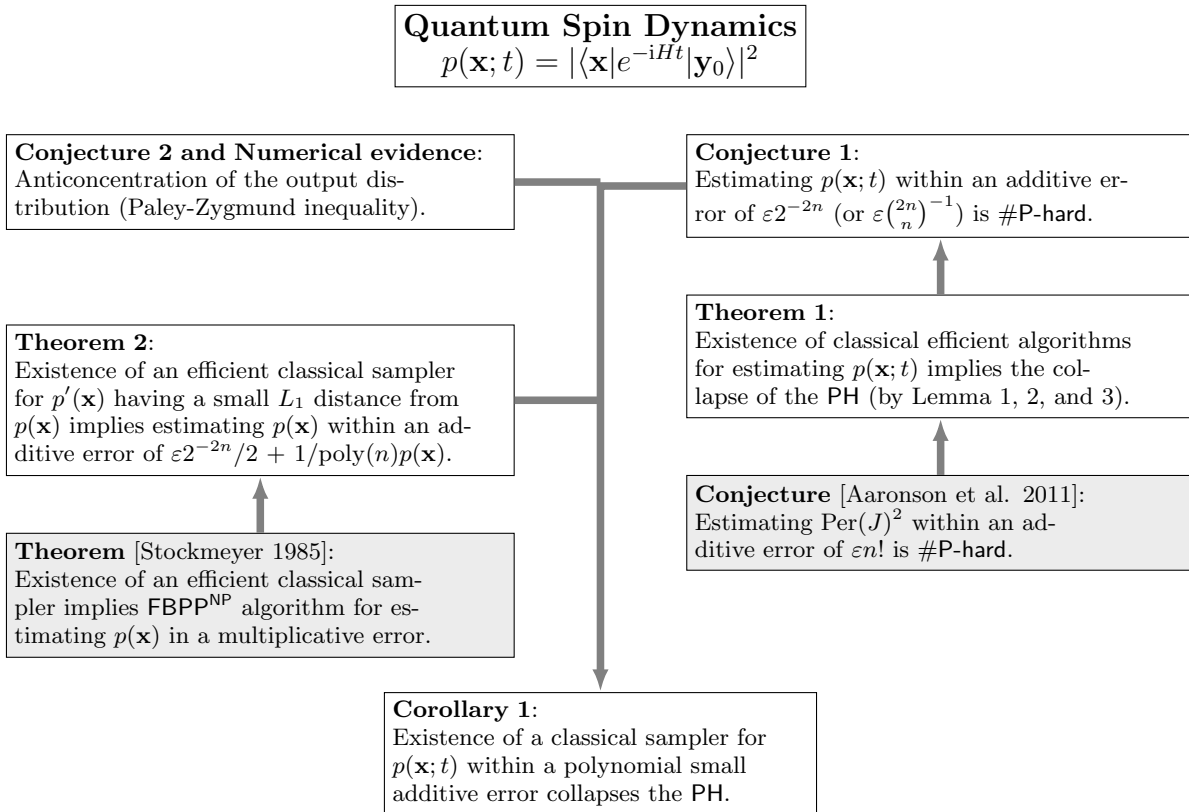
Quantum Spin Dynamics
$p(\mathbf{x};t) = |\langle \mathbf{x}|e^{-iHt}|\mathbf{y}_0\rangle|^2$

Conjecture 2 and Numerical evidence: Anticoncentration of the output distribution (Paley-Zygmund inequality).

Conjecture 1: Estimating $p(\mathbf{x};t)$ within an additive error of $\varepsilon 2^{-2n}$ (or $\varepsilon \binom{2n}{n}^{-1}$) is #P-hard.

Theorem 1: Existence of classical efficient algorithms for estimating $p(\mathbf{x};t)$ implies the collapse of the PH (by Lemma 1, 2, and 3).

Theorem 2: Existence of an efficient classical sampler for $p'(\mathbf{x})$ having a small $L_1$ distance from $p(\mathbf{x})$ implies estimating $p(\mathbf{x})$ within an additive error of $\varepsilon 2^{-2n}/2 + 1/\text{poly}(n)p(\mathbf{x})$.

Conjecture [Aaronson et al. 2011]: Estimating $\text{Per}(J)^2$ within an additive error of $\varepsilon n!$ is #P-hard.

Theorem [Stockmeyer 1985]: Existence of an efficient classical sampler implies $\text{FBPP}^{\text{NP}}$ algorithm for estimating $p(\mathbf{x})$ in a multiplicative error.

Corollary 1: Existence of a classical sampler for $p(\mathbf{x};t)$ within a polynomial small additive error collapses the PH.